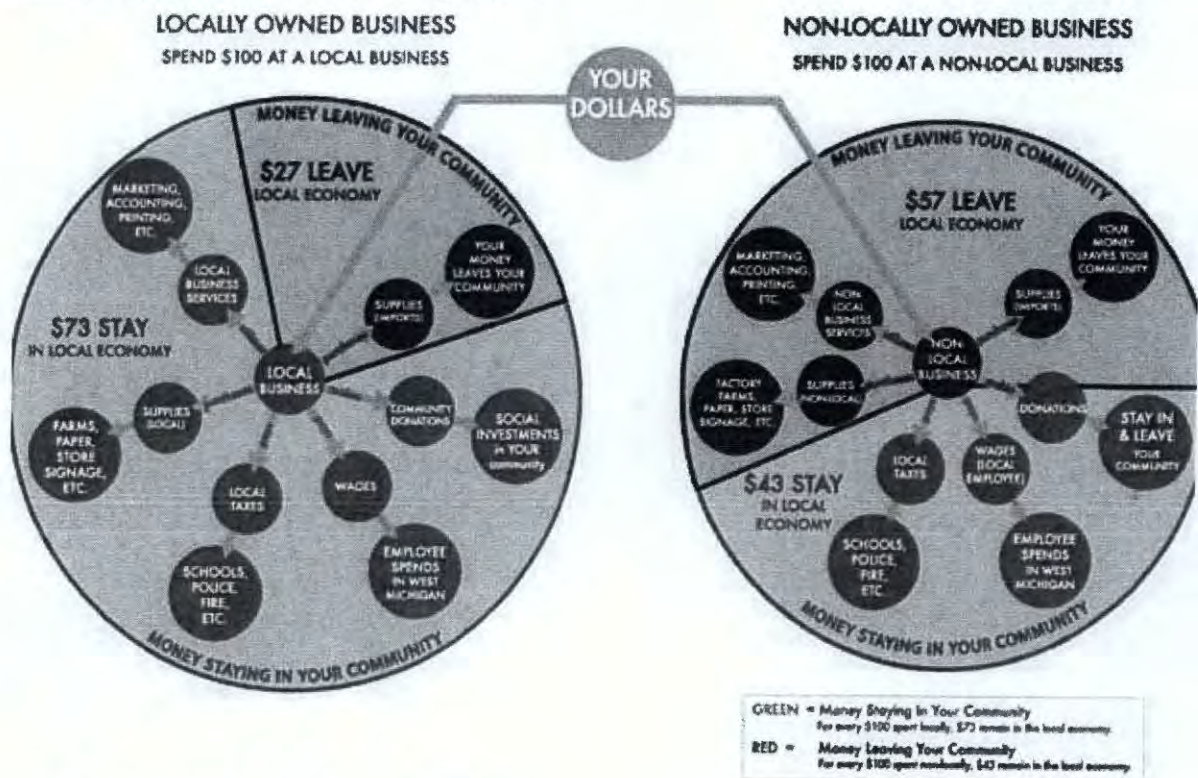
LOCALLY OWNED BUSINESS
SPEND $100 AT A LOCAL BUSINESS

YOUR DOLLARS

NON-LOCALLY OWNED BUSINESS
SPEND $100 AT A NON-LOCAL BUSINESS

MONEY LEAVING YOUR COMMUNITY

$27 LEAVE
LOCAL ECONOMY

MARKETING, ACCOUNTING, PRINTING, ETC.

LOCAL BUSINESS SERVICES

SUPPLIES (IMPORTS)

YOUR MONEY LEAVES YOUR COMMUNITY

$73 STAY
IN LOCAL ECONOMY

LOCAL BUSINESS

SUPPLIES (LOCAL)

COMMUNITY DONATIONS

SOCIAL INVESTMENTS in YOUR community

FARMS, PAPER, STORE SIGNAGE, ETC.

LOCAL TAXES

WAGES

SCHOOLS, POLICE, FIRE, ETC.

EMPLOYEE SPENDS IN WEST MICHIGAN

MONEY STAYING IN YOUR COMMUNITY

MONEY LEAVING YOUR COMMUNITY

$57 LEAVE
LOCAL ECONOMY

MARKETING, ACCOUNTING, PRINTING, ETC.

NON-LOCAL BUSINESS SERVICES

SUPPLIES (IMPORTS)

YOUR MONEY LEAVES YOUR COMMUNITY

NON-LOCAL BUSINESS

FACTORY FARMS, PAPER, STORE SIGNAGE, ETC.

SUPPLIES (NON-LOCAL)

DONATIONS

STAY IN & LEAVE YOUR COMMUNITY

$43 STAY
IN LOCAL ECONOMY

LOCAL TAXES

WAGES (LOCAL EMPLOYEE)

SCHOOLS, POLICE, FIRE, ETC.

EMPLOYEE SPENDS IN WEST MICHIGAN

MONEY STAYING IN YOUR COMMUNITY

GREEN = Money Staying In Your Community
For every $100 spent locally, $73 remain in the local economy.
RED = Money Leaving Your Community
For every $100 spent nonlocally, $43 remain in the local economy.